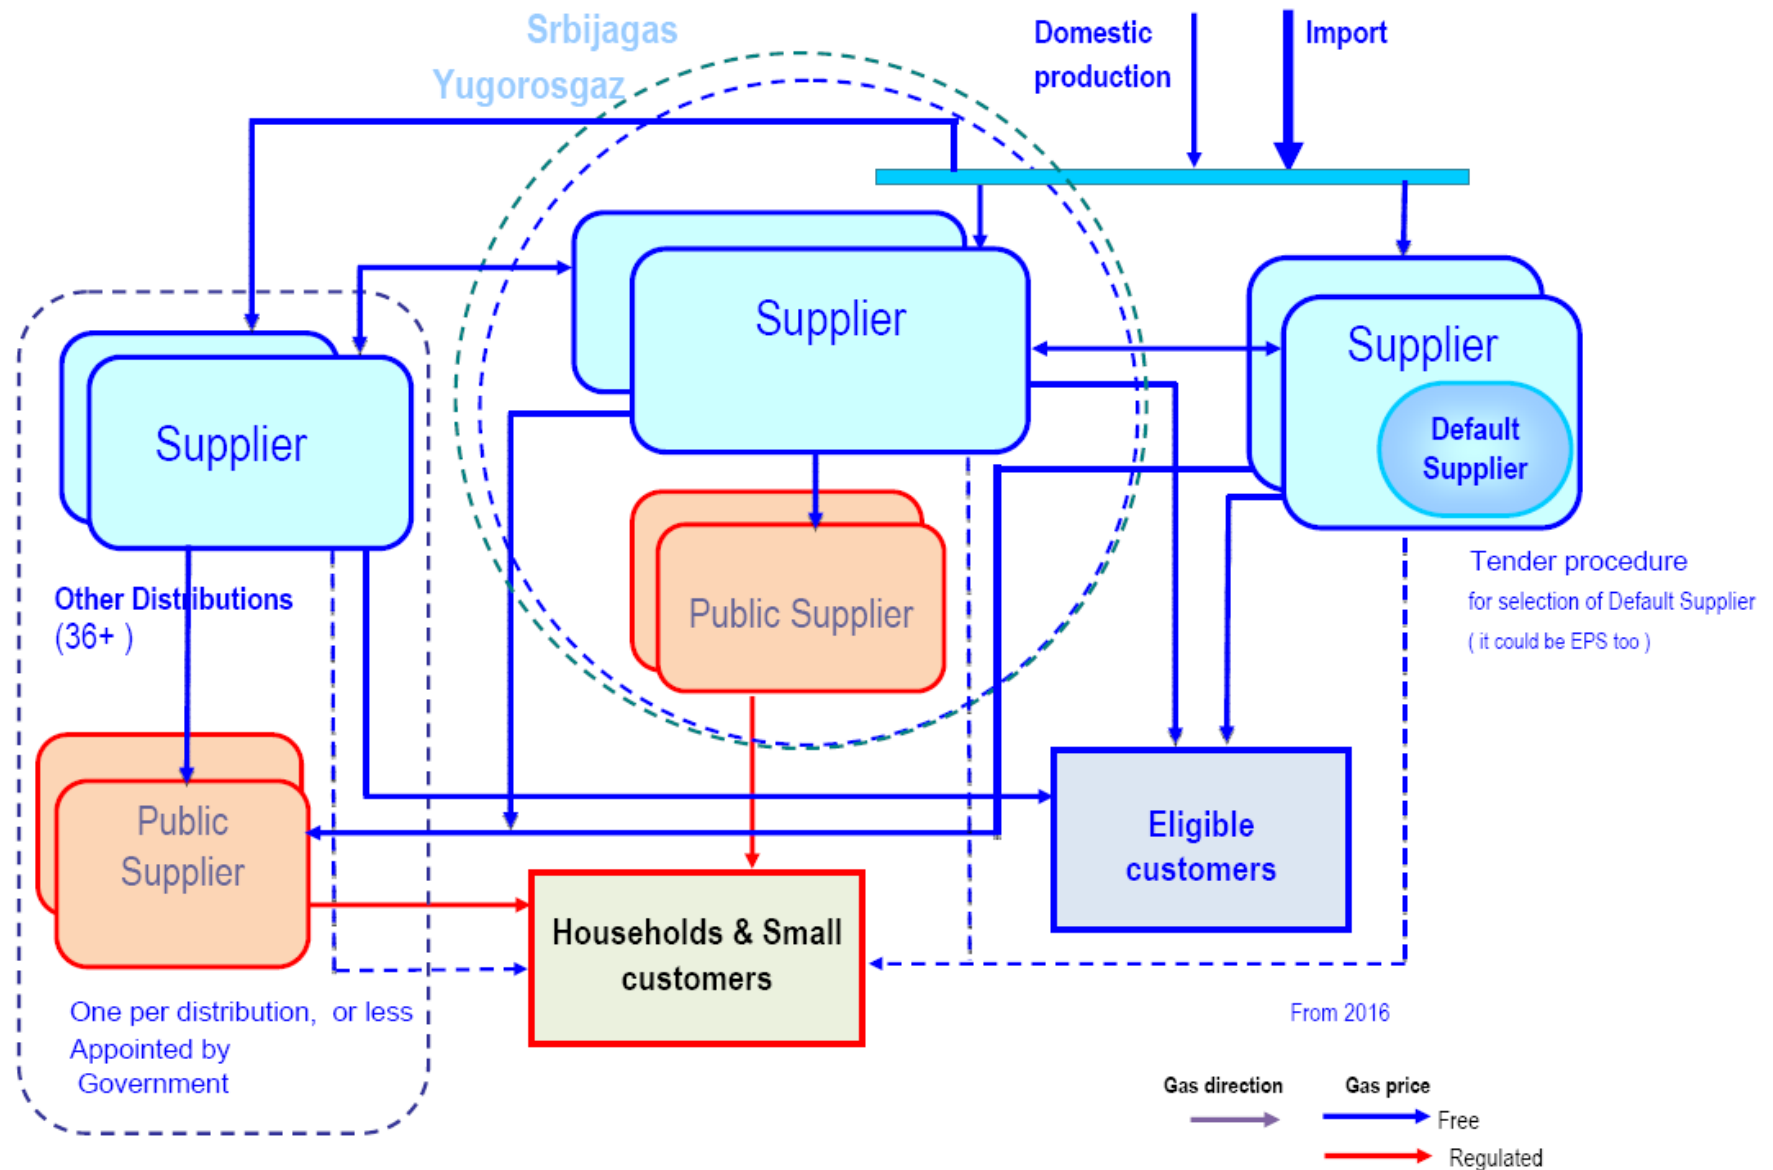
Srbijagas
Yugorosgaz

Domestic production

Import

Supplier

Supplier

Supplier

Default Supplier

Public Supplier

Other Distributions (36+ )

Tender procedure
for selection of Default Supplier
( it could be EPS too )

Public Supplier

Eligible customers

Households & Small customers

One per distribution, or less
Appointed by
Government

From 2016

Gas direction

Gas price

Free

Regulated